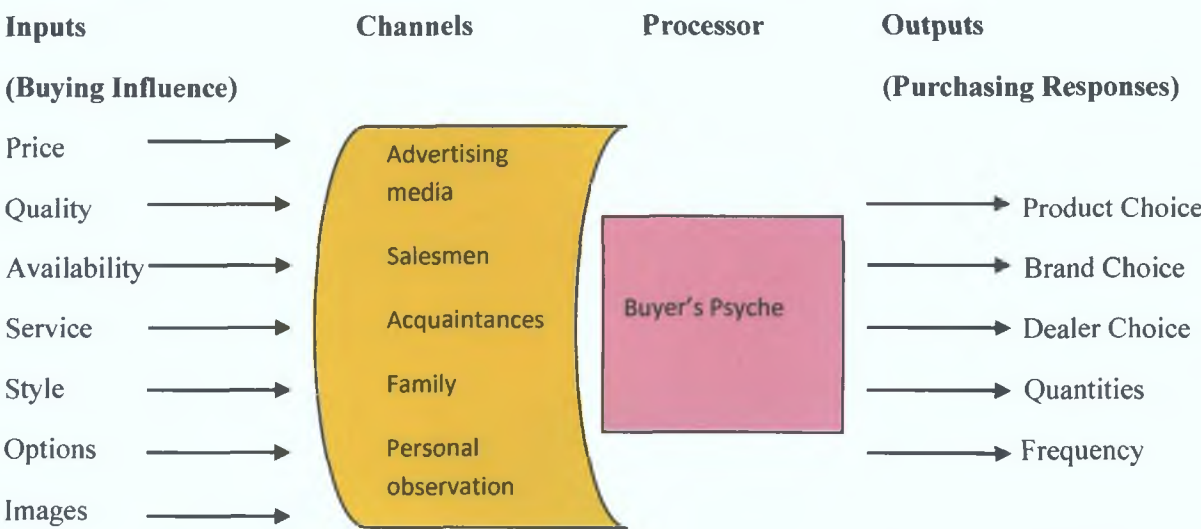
Inputs

(Buying Influence)

Price

Quality

Availability

Service

Style

Options

Images

Channels

Advertising media

Salesmen

Acquaintances

Family

Personal observation

Processor

Buyer's Psyche

Outputs

(Purchasing Responses)

Product Choice

Brand Choice

Dealer Choice

Quantities

Frequency